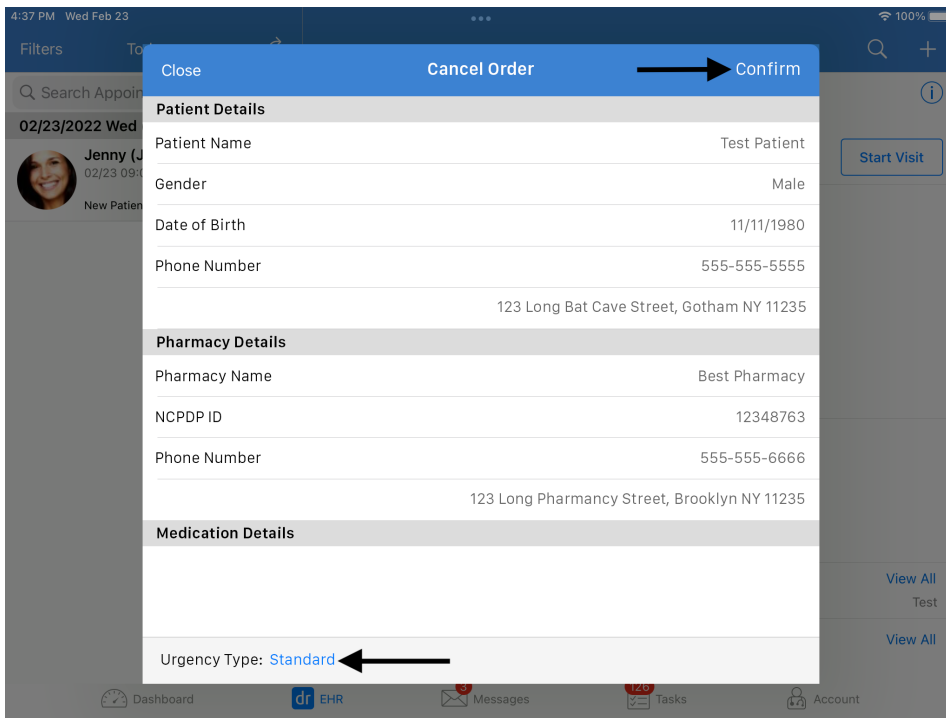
4:37 PM Wed Feb 23

100%

Filters

To

Search Appoin

02/23/2022 Wed

Jenny (J

02/23 09:0

New Patien

Start Visit

View All

Test

View All

Close

Cancel Order

Confirm

Patient Details

| | |
|---|---|
| Patient Name | Test Patient |
| Gender | Male |
| Date of Birth | 11/11/1980 |
| Phone Number | 555-555-5555 |
| | 123 Long Bat Cave Street, Gotham NY 11235 |

Pharmacy Details

| | |
|---|---|
| Pharmacy Name | Best Pharmacy |
| NCPDP ID | 12348763 |
| Phone Number | 555-555-6666 |
| | 123 Long Pharmancy Street, Brooklyn NY 11235 |

Medication Details

Urgency Type: Standard

Dashboard

dr EHR

3 Messages

126 Tasks

Account